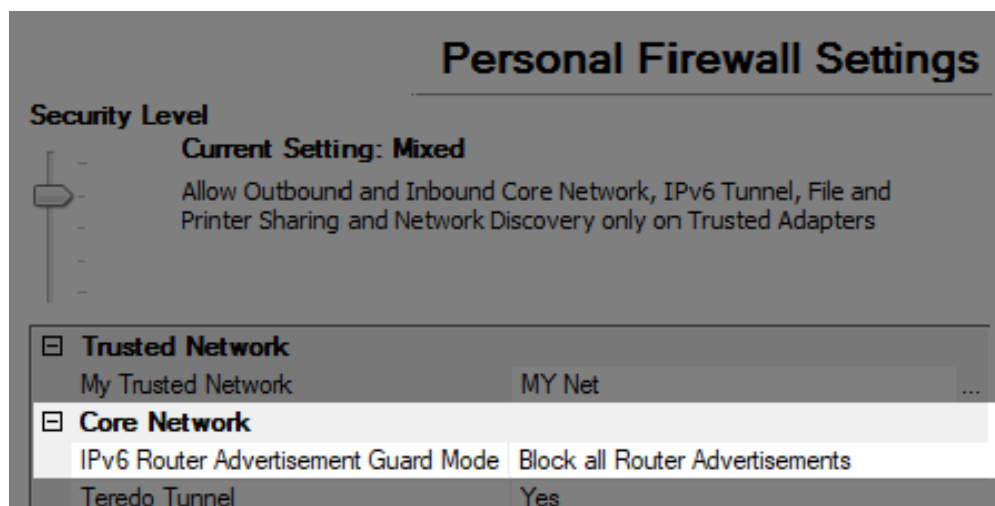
Personal Firewall Settings

Security Level

Current Setting: Mixed

Allow Outbound and Inbound Core Network, IPv6 Tunnel, File and Printer Sharing and Network Discovery only on Trusted Adapters

| ⊟ Trusted Network | |
|---|---|
| My Trusted Network | MY Net ... |
| ⊟ Core Network | |
| IPv6 Router Advertisement Guard Mode | Block all Router Advertisements |
| Teredo Tunnel | Yes |